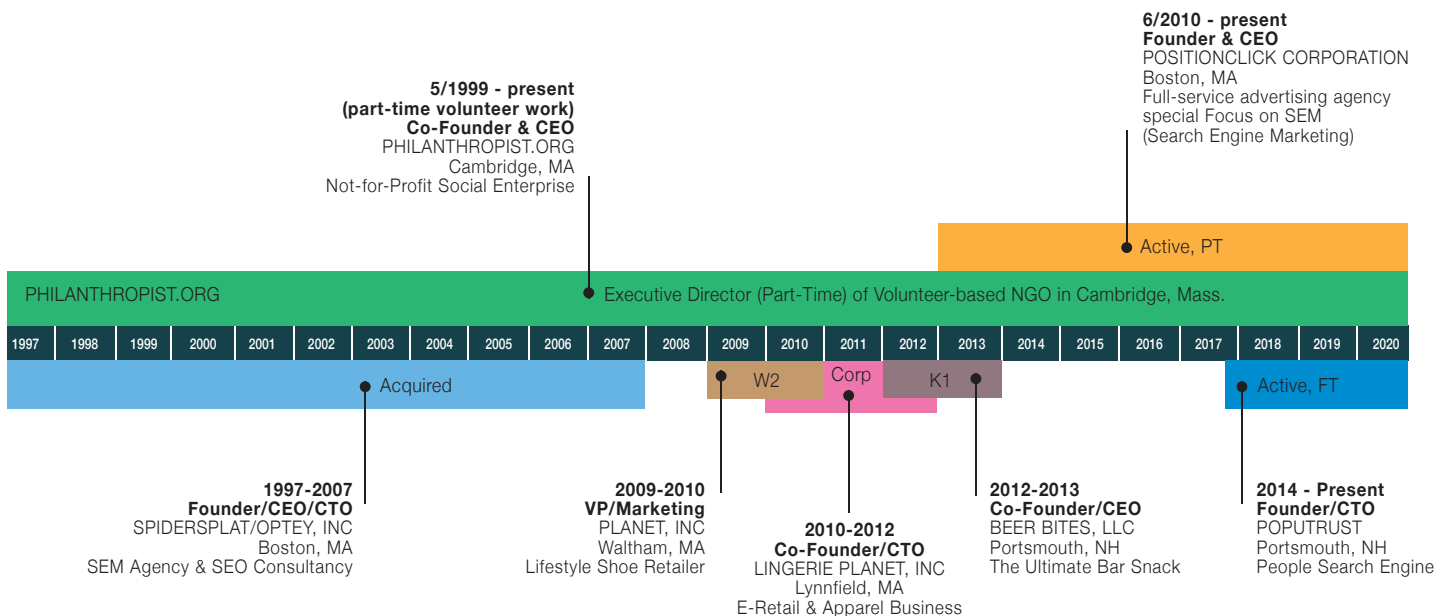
6/2010 - present
Founder & CEO
POSITIONCLICK CORPORATION
Boston, MA
Full-service advertising agency
special Focus on SEM
(Search Engine Marketing)

5/1999 - present
(part-time volunteer work)
Co-Founder & CEO
PHILANTHROPIST.ORG
Cambridge, MA
Not-for-Profit Social Enterprise

Active, PT

PHILANTHROPIST.ORG

Executive Director (Part-Time) of Volunteer-based NGO in Cambridge, Mass.

1997 1998 1999 2000 2001 2002 2003 2004 2005 2006 2007 2008 2009 2010 2011 2012 2013 2014 2015 2016 2017 2018 2019 2020

Acquired

W2

Corp

K1

Active, FT

1997-2007
Founder/CEO/CTO
SPIDERSPLAT/OPTEY, INC
Boston, MA
SEM Agency & SEO Consultancy

2009-2010
VP/Marketing
PLANET, INC
Waltham, MA
Lifestyle Shoe Retailer

2010-2012
Co-Founder/CTO
LINGERIE PLANET, INC
Lynnfield, MA
E-Retail & Apparel Business

2012-2013
Co-Founder/CEO
BEER BITES, LLC
Portsmouth, NH
The Ultimate Bar Snack

2014 - Present
Founder/CTO
POPUTRUST
Portsmouth, NH
People Search Engine